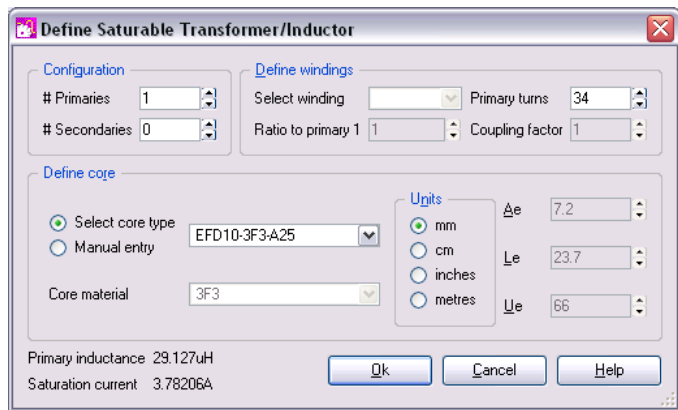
Define Saturable Transformer/Inductor

Configuration
# Primaries 1
# Secondaries 0

Define windings
Select winding
Primary turns 34
Ratio to primary 1 1
Coupling factor 1

Define core
Select core type
Manual entry
EFD10-3F3-A25
Core material 3F3

Units
mm
cm
inches
metres

Ae 7.2
Le 23.7
Ue 66

Primary inductance 29.127uH
Saturation current 3.78206A

Ok
Cancel
Help